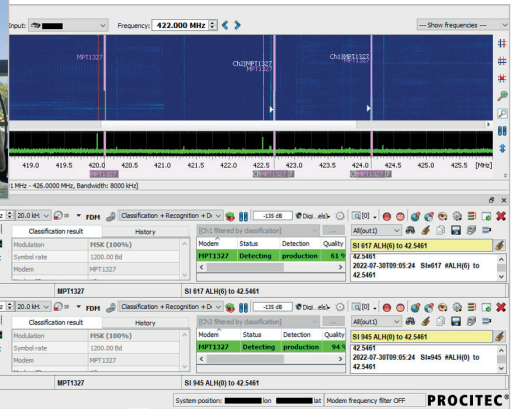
Input: Frequency: 422.000 MHz --- Show frequencies ---

MPT1327
Ch2|MPT1327
MPT1327
Ch1|MPT1327
MPT1327

419.0 419.5 420.0 420.5 421.0 421.5 422.0 422.5 423.0 423.5 424.0 424.5 425.0 [MHz]

1 MHz - 426.0000 MHz, Bandwidth: 8000 kHz

20.0 kH FDM Classification + Recognition + D -135 dB Digi...els

Classification result | History
Modulation | MSK (100%)
Symbol rate | 1200.00 Bd
Modem | MPT1327

[Ch1 filtered by classification]

| Modem | Status | Detection | Quality |
|---|---|---|---|
| MPT1327 | Detecting | production | 61 % |

All(out1)
SI 617 ALH(6) to 42.5461
42.5461
2022-07-30T09:05:24 SI#617 #ALH(6) to 42.5461

MPT1327 SI 617 ALH(6) to 42.5461

20.0 kH FDM Classification + Recognition + D -135 dB Digi...els

Classification result | History
Modulation | MSK (100%)
Symbol rate | 1200.00 Bd
Modem | MPT1327

[Ch2 filtered by classification]

| Modem | Status | Detection | Quality |
|---|---|---|---|
| MPT1327 | Detecting | production | 94 % |

All(out1)
SI 945 ALH(0) to 42.5461
42.5461
2022-07-30T09:05:24 SI#945 #ALH(0) to 42.5461

MPT1327 SI 945 ALH(0) to 42.5461

System position: lon lat Modem frequency filter OFF

PROCITEC®